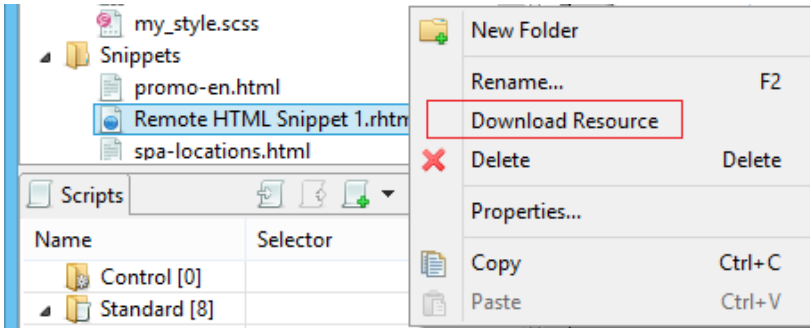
my_style.scss
Snippets
promo-en.html
Remote HTML Snippet 1.rhtm
spa-locations.html
Scripts
Name
Selector
Control [0]
Standard [8]

New Folder
Rename... F2
Download Resource
Delete Delete
Properties...
Copy Ctrl+C
Paste Ctrl+V